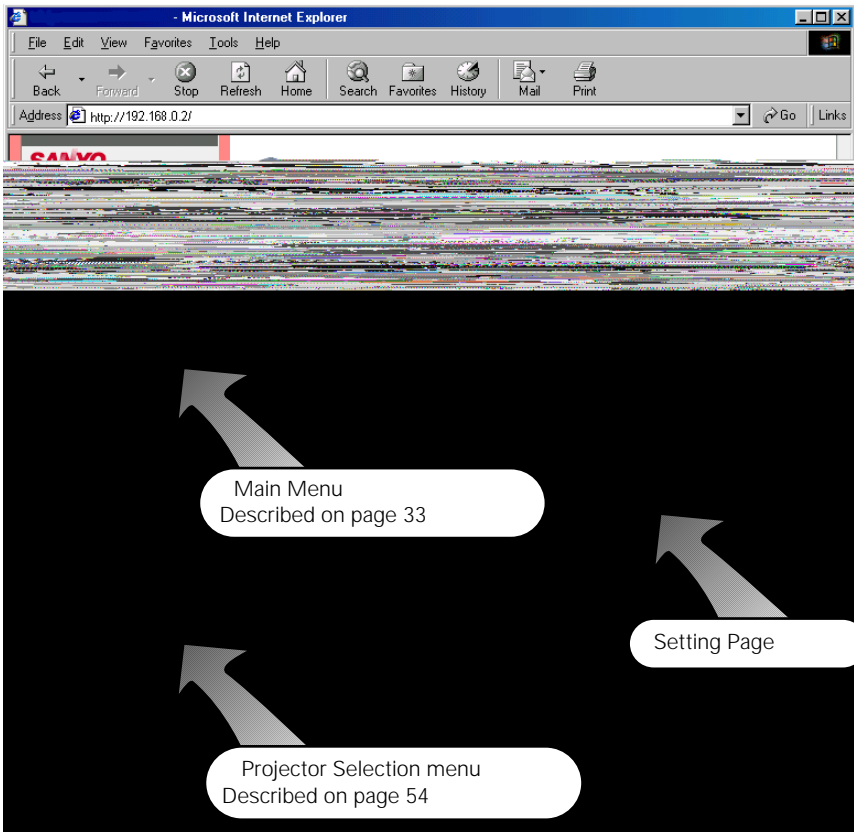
- Microsoft Internet Explorer

File Edit View Favorites Tools Help

Back Forward Stop Refresh Home Search Favorites History Mail Print

Address http://192.168.0.2/ Go Links

SANYO

Main Menu
Described on page 33

Setting Page

Projector Selection menu
Described on page 54